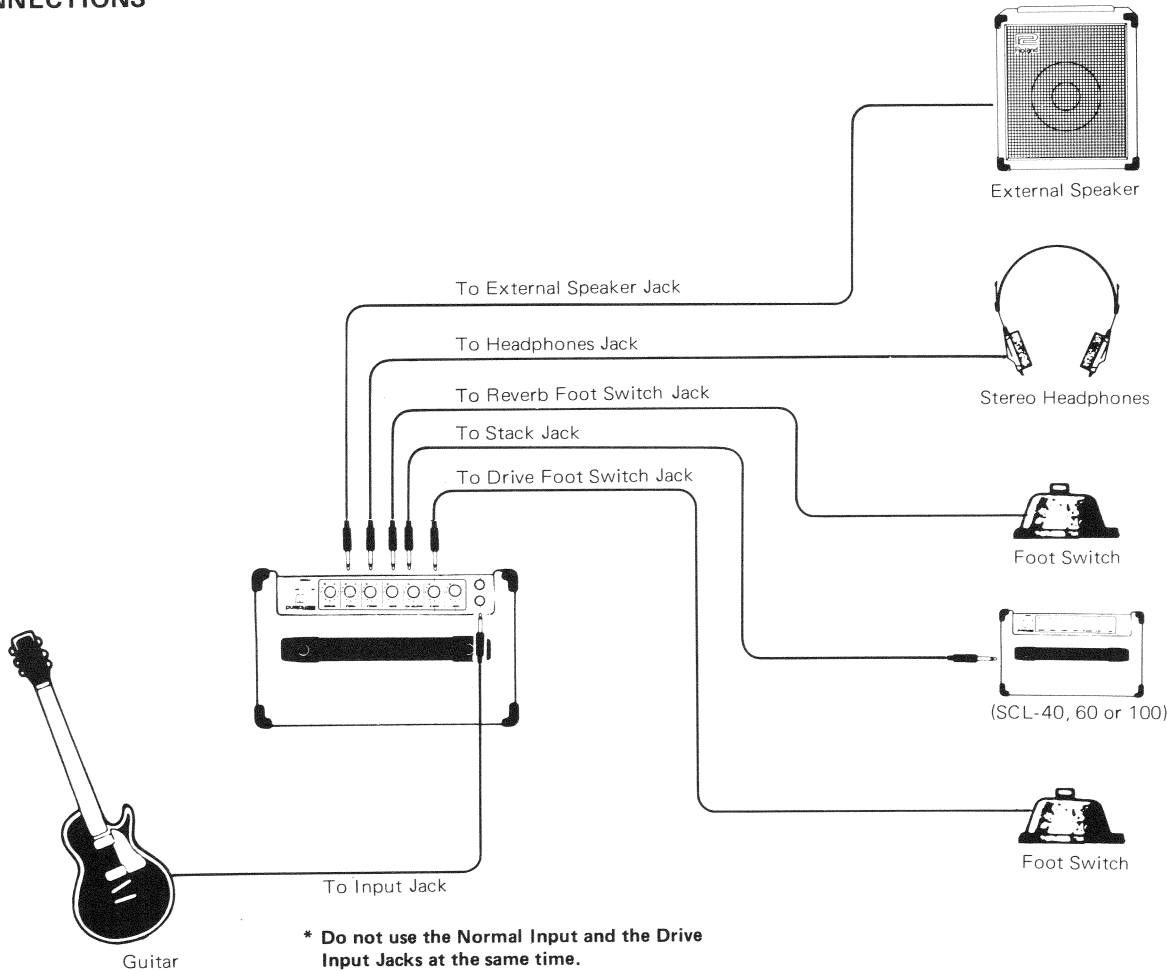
NNECTIONS

External Speaker

To External Speaker Jack

To Headphones Jack

Stereo Headphones

To Reverb Foot Switch Jack

To Stack Jack

To Drive Foot Switch Jack

Foot Switch

(SCL-40, 60 or 100)

Foot Switch

To Input Jack

Guitar

* Do not use the Normal Input and the Drive Input Jacks at the same time.